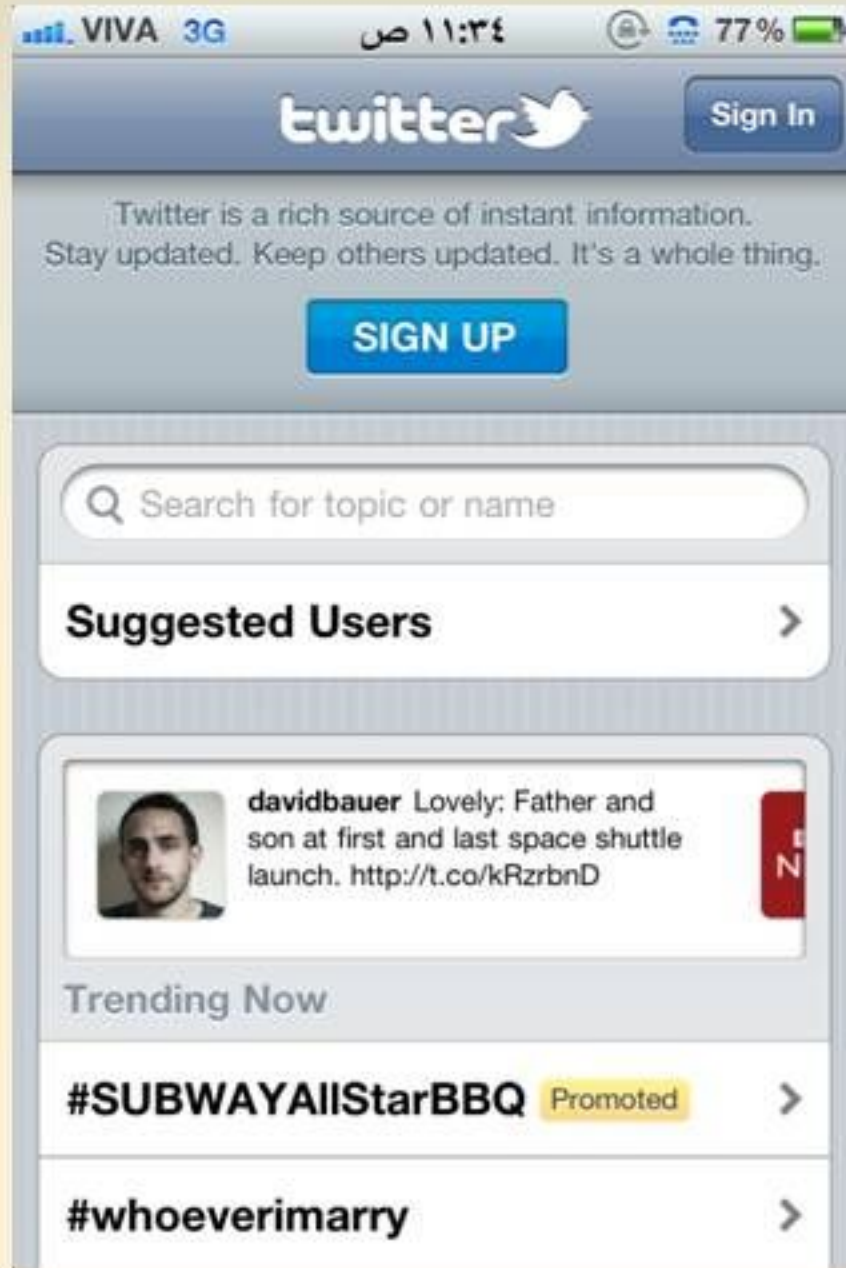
VIVA 3G ١١:٣٤ ص 77%

twitter

Sign In

Twitter is a rich source of instant information. Stay updated. Keep others updated. It's a whole thing.

SIGN UP

Search for topic or name

Suggested Users

davidbauer Lovely: Father and son at first and last space shuttle launch. http://t.co/kRzrbnD

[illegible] N

Trending Now

#SUBWAYAllStarBBQ Promoted

#whoeverimarry